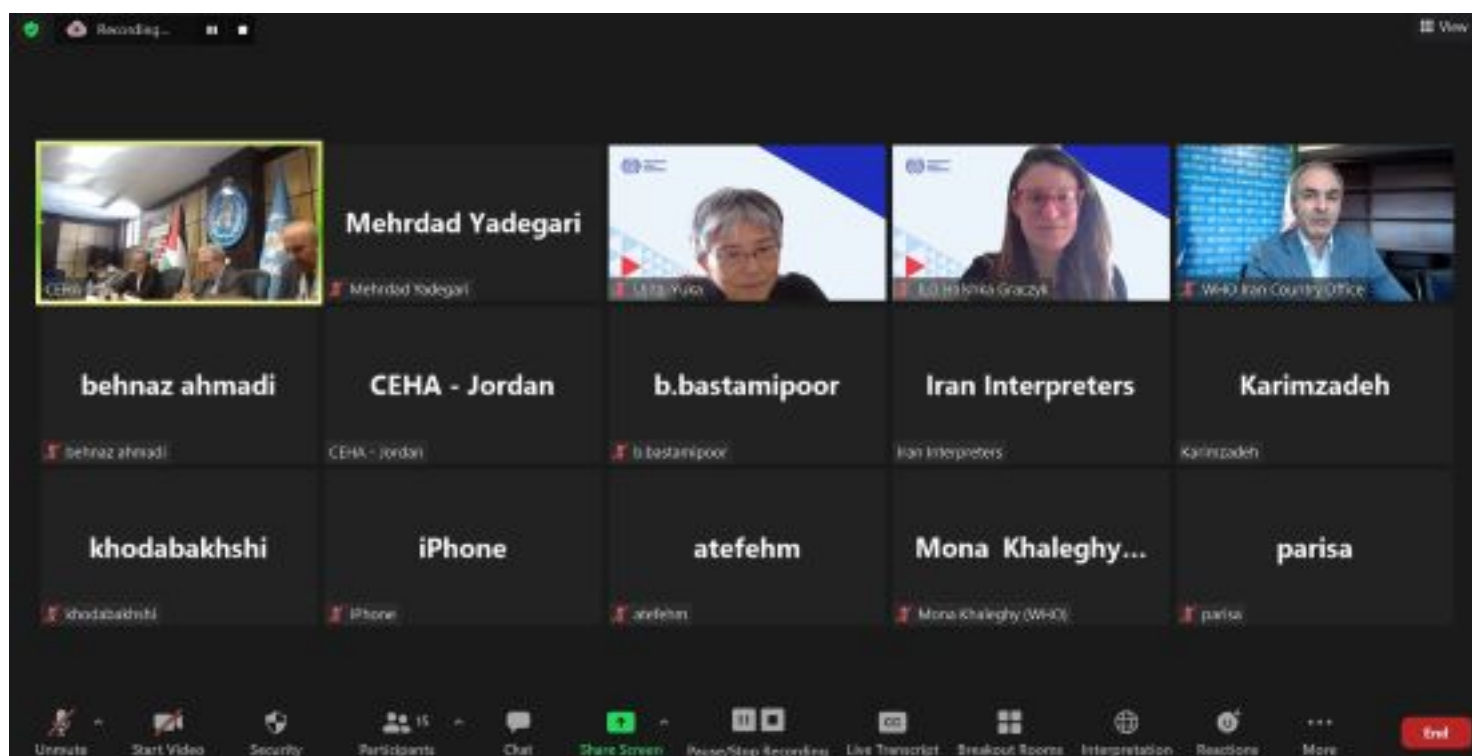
Recording...

View

CEHA

Mehrdad Yadegari

Mehrdad Yadegari

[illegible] Yuka

ILO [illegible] Graczyk

WHO Iran Country Office

behnaz ahmadi

behnaz ahmadi

CEHA - Jordan

CEHA - Jordan

b.bastamipoor

b.bastamipoor

Iran Interpreters

Iran Interpreters

Karimzadeh

Karimzadeh

khodabakhshi

khodabakhshi

iPhone

iPhone

atefehm

atefehm

Mona Khaleghy...

Mona Khaleghy (WHO)

parisa

parisa

Unmute
Start Video
Security
Participants 15
Chat
Share Screen
Pause/Stop Recording
Live Transcript
Breakout Rooms
Interpretation
Reactions
More
End